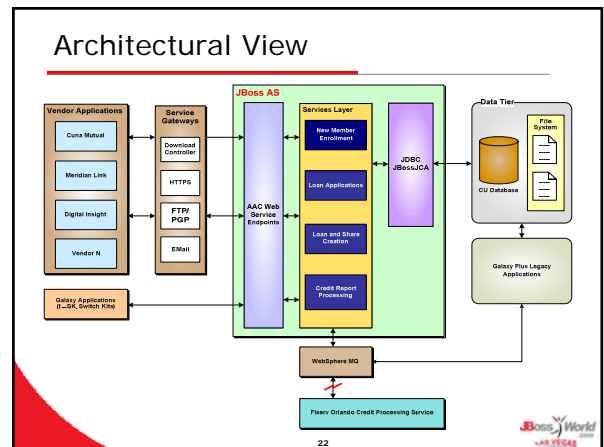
Architectural View

Vendor Applications

Cuna Mutual

Meridian Link

Digital Insight

Vendor N

Service Gateways

Download Controller

HTTPS

FTP/ PGP

EMail

JBoss AS

AAC Web Service Endpoints

Services Layer

New Member Enrollment

Loan Applications

Loan and Share Creation

Credit Report Processing

JDBC JBossJCA

Data Tier

File System

CU Database

Galaxy Plus Legacy Applications

Galaxy Applications (I—SK, Switch Kits)

WebSphere MQ

Fiserv Orlando Credit Processing Service

JBoss World LAS VEGAS

22